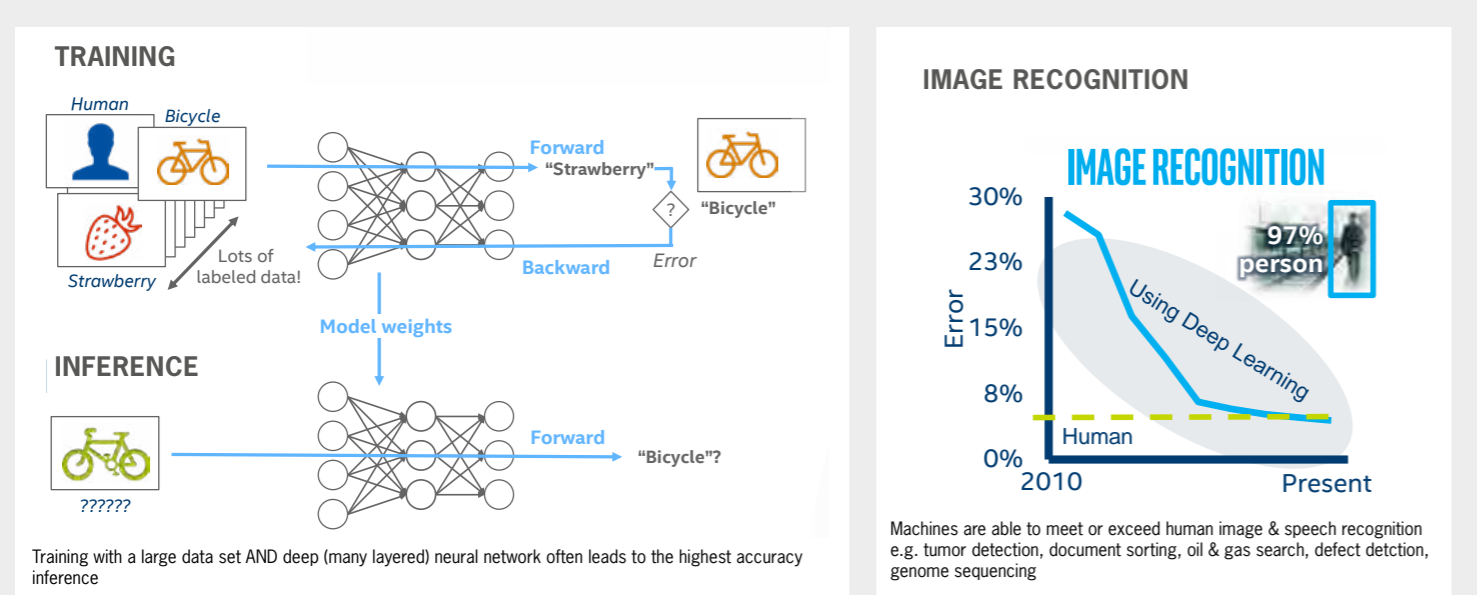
TRAINING

Human

Bicycle

Strawberry

Lots of labeled data!

Forward

"Strawberry"

?

"Bicycle"

Backward

Error

Model weights

INFERENCE

??????

Forward

"Bicycle"?

Training with a large data set AND deep (many layered) neural network often leads to the highest accuracy inference

IMAGE RECOGNITION

IMAGE RECOGNITION

30%

23%

15%

8%

0%

Error

97% person

Using Deep Learning

Human

2010

Present

Machines are able to meet or exceed human image & speech recognition e.g. tumor detection, document sorting, oil & gas search, defect detction, genome sequencing